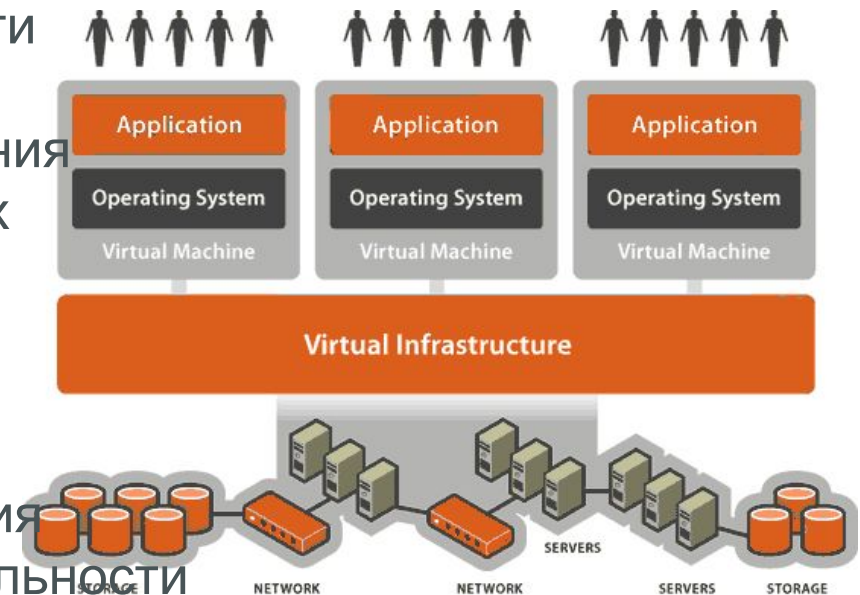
ТИ

НИЯ

К

Application

Operating System

Virtual Machine

Application

Operating System

Virtual Machine

Application

Operating System

Virtual Machine

Virtual Infrastructure

ИЯ

ЛЬНОСТИ

STORAGE

NETWORK

NETWORK

SERVERS

SERVERS

STORAGE